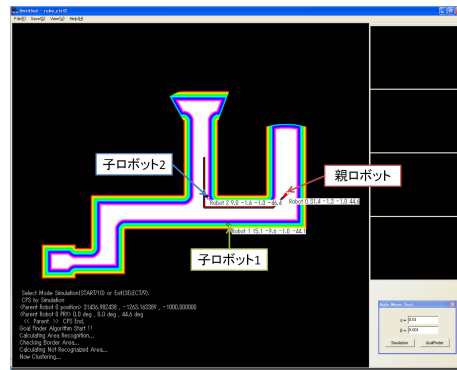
Untitled - robo_ctrl
File(F) Save(S) View(V) Help(H)

子ロボット2

親ロボット

Robot 2 9.8 -1.6 -1.0 -44.6

Robot 0 31.4 -1.5 -1.0 44.6

Robot 1 15.1 -9.6 -1.0 -44.1

子ロボット1

Select Mode Simulation(START/10) or Exit(SELECT/99).
CPS by Simulation
<Parent Robot 0 position> 31436.982438 , -12653.163389 , -1000.000000
<Parent Robot 0 PRY> 0.0 deg , 0.0 deg , 44.6 deg
<< Parent >> CPS End.
Goal Finder Algorithm Start !!
Calculating Area Recognition...
Checking Border Area...
Calculating Not Recognized Area...
Now Clustering...

Auto Move Test
$\alpha$ = 0.01
$\beta$ = 0.001
Simulation
GoalFinder